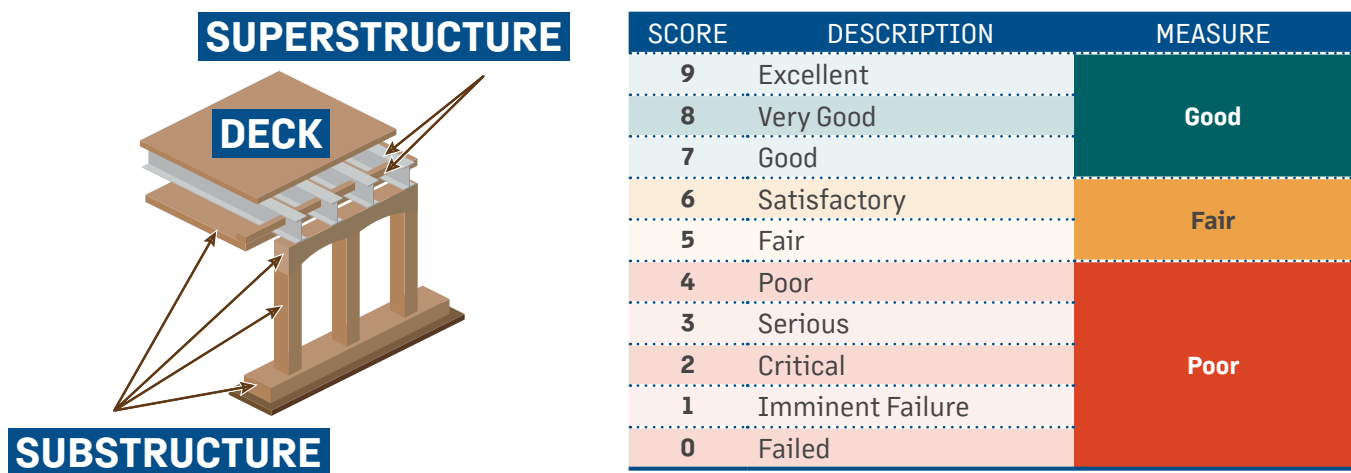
SUPERSTRUCTURE

DECK

SUBSTRUCTURE

| SCORE | DESCRIPTION | MEASURE |
|---|---|---|
| 9 | Excellent | Good |
| 8 | Very Good | Good |
| 7 | Good | Good |
| 6 | Satisfactory | Fair |
| 5 | Fair | Fair |
| 4 | Poor | Poor |
| 3 | Serious | Poor |
| 2 | Critical | Poor |
| 1 | Imminent Failure | Poor |
| 0 | Failed | Poor |